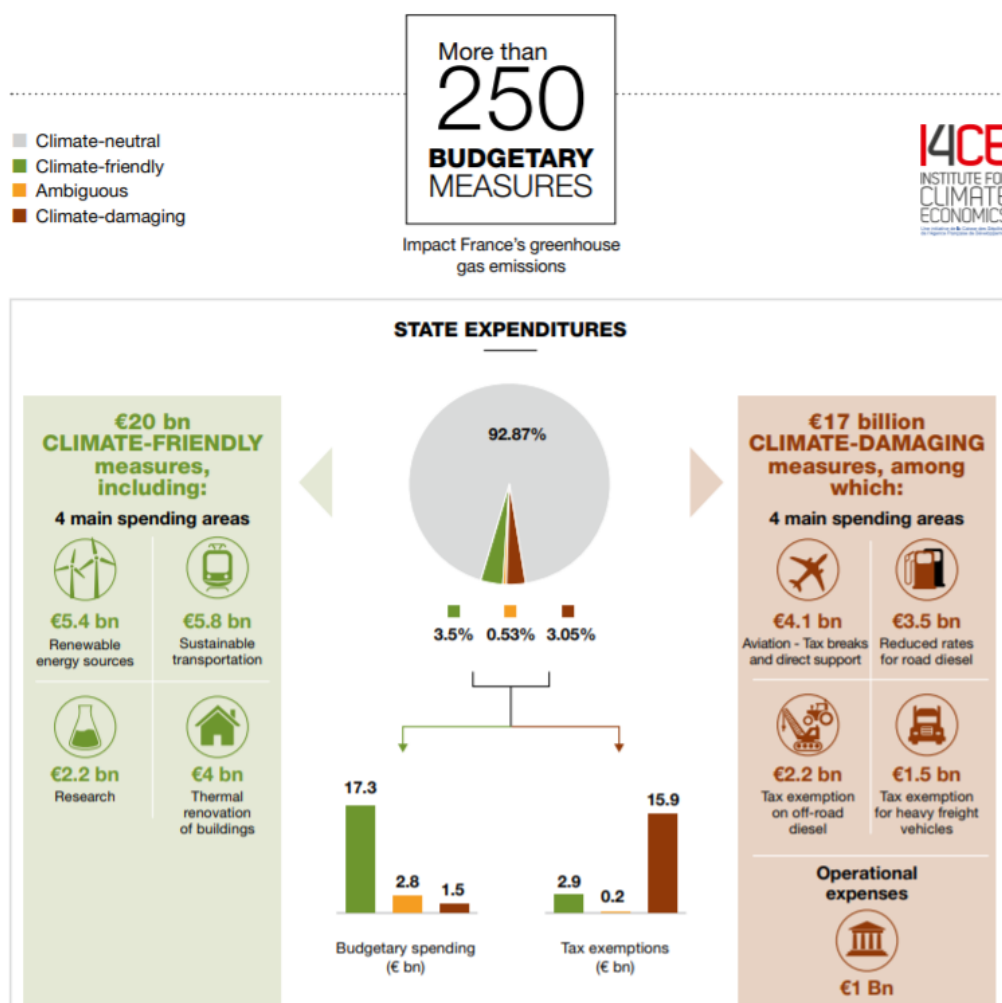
More than
250
BUDGETARY
MEASURES

Impact France's greenhouse gas emissions

Climate-neutral
Climate-friendly
Ambiguous
Climate-damaging

I4CE
INSTITUTE FOR
CLIMATE
ECONOMICS

STATE EXPENDITURES

€20 bn
CLIMATE-FRIENDLY
measures,
including:

4 main spending areas

€5.4 bn
Renewable energy sources

€5.8 bn
Sustainable transportation

€2.2 bn
Research

€4 bn
Thermal renovation of buildings

92.87%

3.5% 0.53% 3.05%

17.3
2.8
1.5
Budgetary spending
(€ bn)

2.9
0.2
15.9
Tax exemptions
(€ bn)

€17 billion
CLIMATE-DAMAGING
measures, among
which:

4 main spending areas

€4.1 bn
Aviation - Tax breaks and direct support

€3.5 bn
Reduced rates for road diesel

€2.2 bn
Tax exemption on off-road diesel

€1.5 bn
Tax exemption for heavy freight vehicles

Operational expenses

€1 Bn